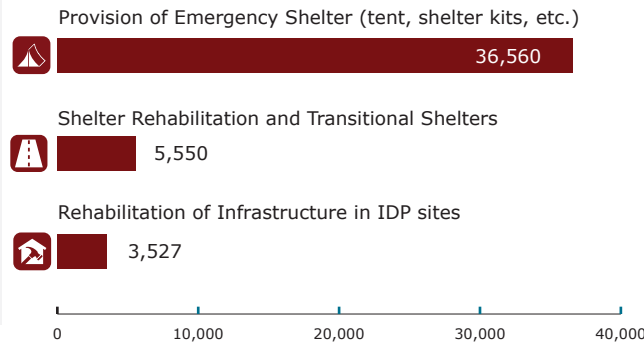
Provision of Emergency Shelter (tent, shelter kits, etc.)

36,560

Shelter Rehabilitation and Transitional Shelters

5,550

Rehabilitation of Infrastructure in IDP sites

3,527

0
10,000
20,000
30,000
40,000